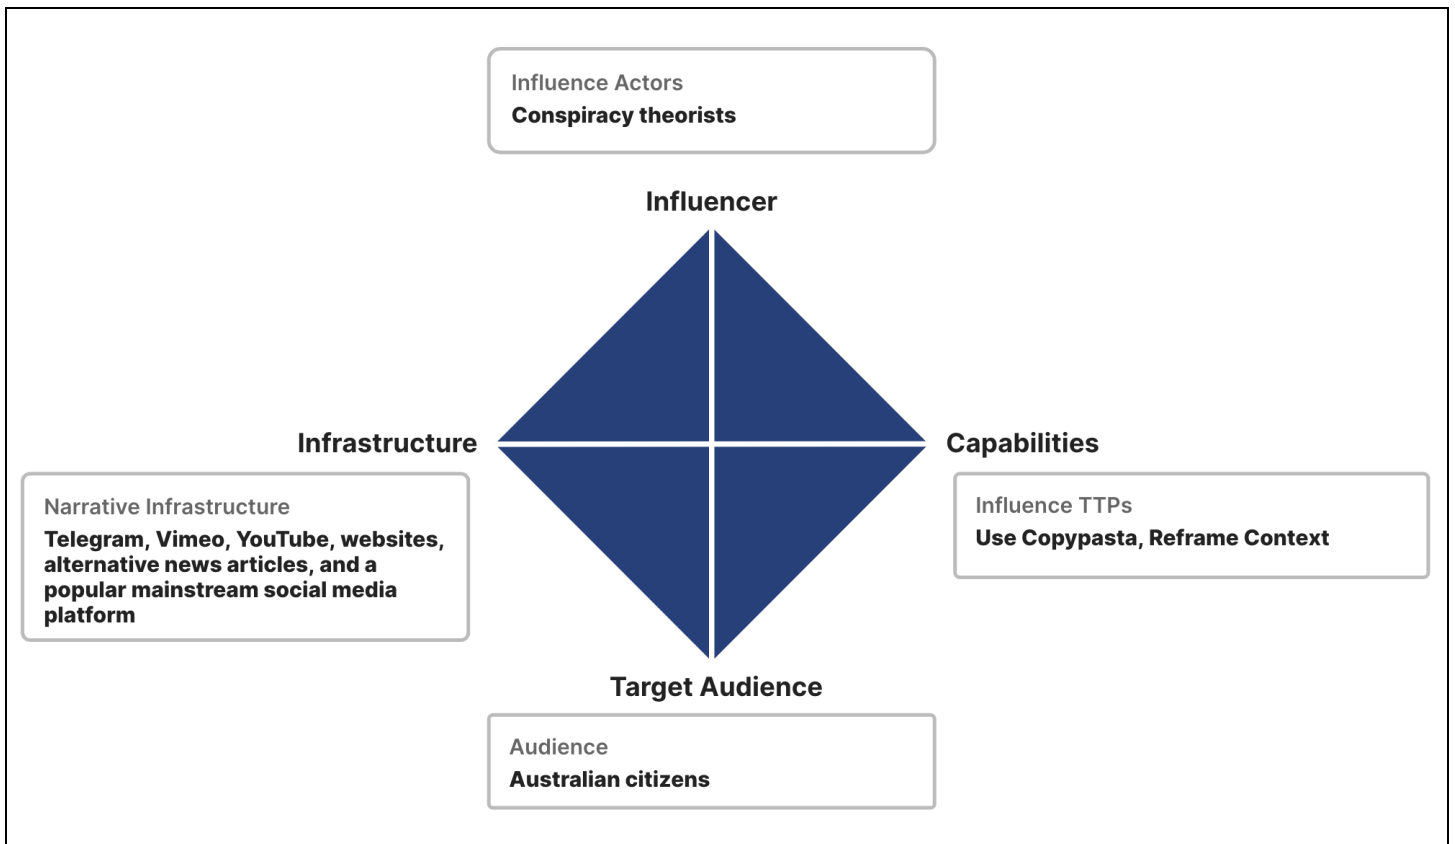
Influence Actors
Conspiracy theorists

Influencer

Infrastructure

Capabilities

Narrative Infrastructure
Telegram, Vimeo, YouTube, websites, alternative news articles, and a popular mainstream social media platform

Influence TTPs
Use Copypasta, Reframe Context

Target Audience

Audience
Australian citizens